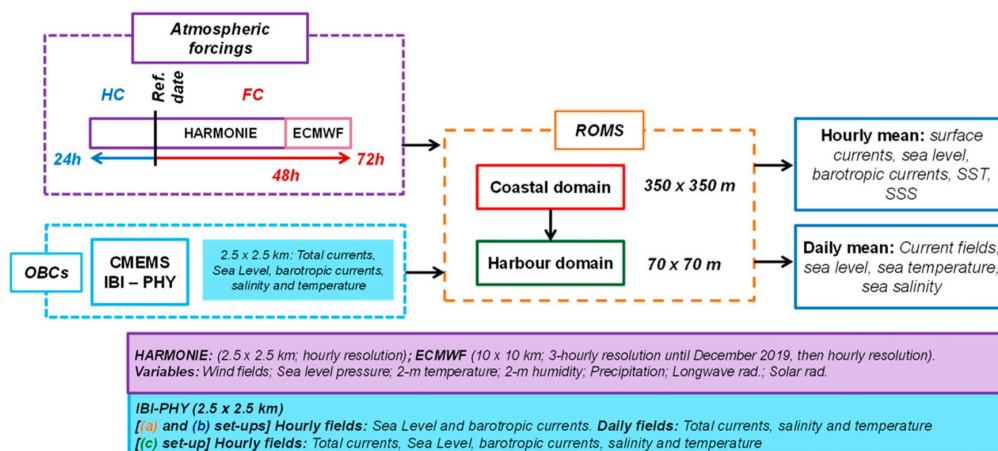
Atmospheric forcings

HC

Ref. date

FC

HARMONIE

ECMWF

24h

48h

72h

ROMS

Coastal domain

350 x 350 m

Harbour domain

70 x 70 m

Hourly mean: surface currents, sea level, barotropic currents, SST, SSS

Daily mean: Current fields, sea level, sea temperature, sea salinity

OBCs

CMEMS IBI – PHY

2.5 x 2.5 km: Total currents, Sea Level, barotropic currents, salinity and temperature

HARMONIE: (2.5 x 2.5 km; hourly resolution); ECMWF (10 x 10 km; 3-hourly resolution until December 2019, then hourly resolution).
Variables: Wind fields; Sea level pressure; 2-m temperature; 2-m humidity; Precipitation; Longwave rad.; Solar rad.

IBI-PHY (2.5 x 2.5 km)
[(a) and (b) set-ups] Hourly fields: Sea Level and barotropic currents. Daily fields: Total currents, salinity and temperature
[(c) set-up] Hourly fields: Total currents, Sea Level, barotropic currents, salinity and temperature